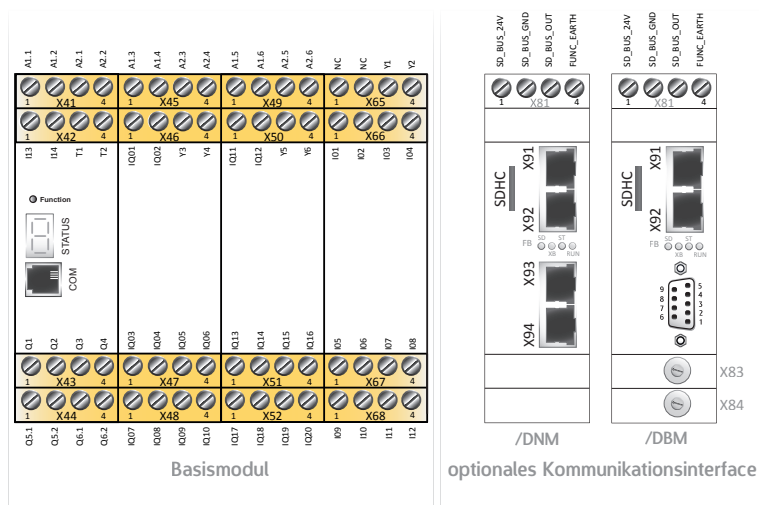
A1.1 A1.2 A2.1 A2.2 A1.3 A1.4 A2.3 A2.4 A1.5 A1.6 A2.5 A2.6 NC NC Y1 Y2

1 X41 4 1 X45 4 1 X49 4 1 X65 4

1 X42 4 1 X46 4 1 X50 4 1 X66 4

I13 I14 T1 T2 IQ01 IQ02 Y3 Y4 IQ11 IQ12 Y5 Y6 IO1 IO2 IO3 IO4

Function

STATUS

COM

Q1 Q2 Q3 Q4 IQ03 IQ04 IQ05 IQ06 IQ13 IQ14 IQ15 IQ16 IO5 IO6 IO7 IO8

1 X43 4 1 X47 4 1 X51 4 1 X67 4

1 X44 4 1 X48 4 1 X52 4 1 X68 4

Q5.1 Q5.2 Q6.1 Q6.2 IQ07 IQ08 IQ09 IQ10 IQ17 IQ18 IQ19 IQ20 IO9 I10 I11 I12

Basismodul

SD_BUS_24V SD_BUS_GND SD_BUS_OUT FUNC_EARTH

1 X81 4

SDHC X91 X92

FB SD ST XB RUN

X93 X94

/DNM

SD_BUS_24V SD_BUS_GND SD_BUS_OUT FUNC_EARTH

1 X81 4

SDHC X91 X92

FB SD ST XB RUN

9 8 7 6 5 4 3 2 1

X83

X84

/DBM

optionales Kommunikationsinterface